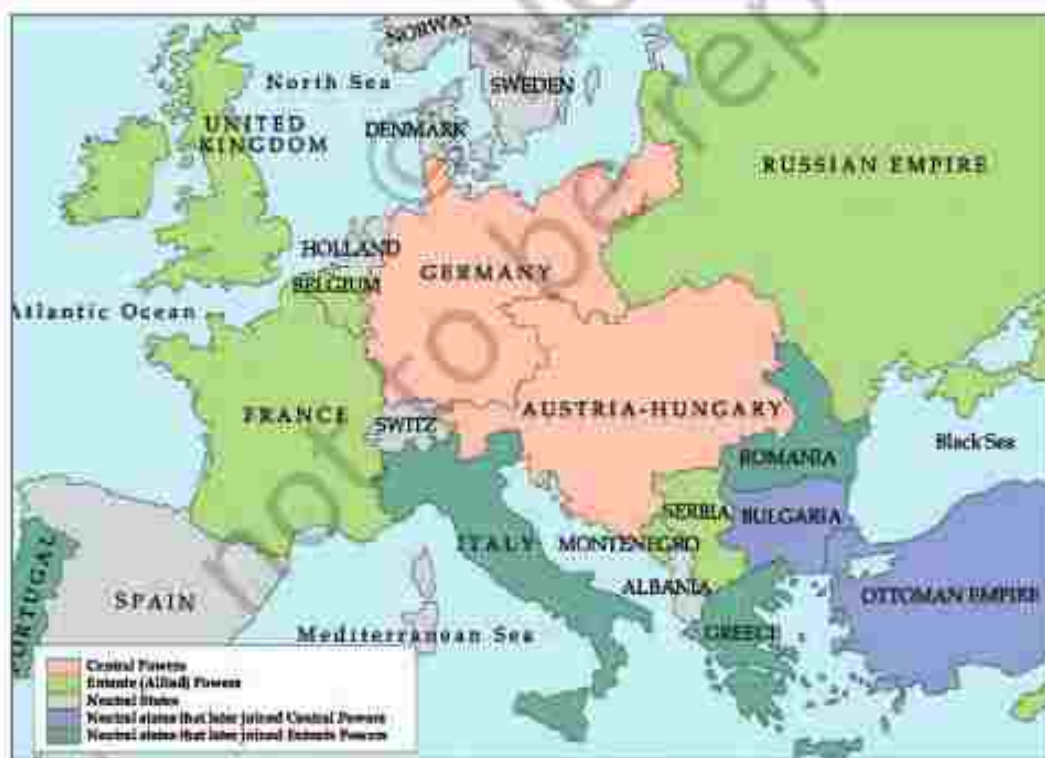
NORWAY
North Sea
SWEDEN
UNITED KINGDOM
DENMARK
RUSSIAN EMPIRE
HOLLAND
GERMANY
BELGIUM
Atlantic Ocean
FRANCE
SWITZ
AUSTRIA-HUNGARY
Black Sea
ROMANIA
SERBIA
BULGARIA
ITALY
MONTENEGRO
PORTUGAL
SPAIN
ALBANIA
OTTOMAN EMPIRE
Mediterranean Sea
GREECE

Central Powers
Entente (Allied) Powers
Neutral States
Neutral states that later joined Central Powers
Neutral states that later joined Entente Powers

not to be republished